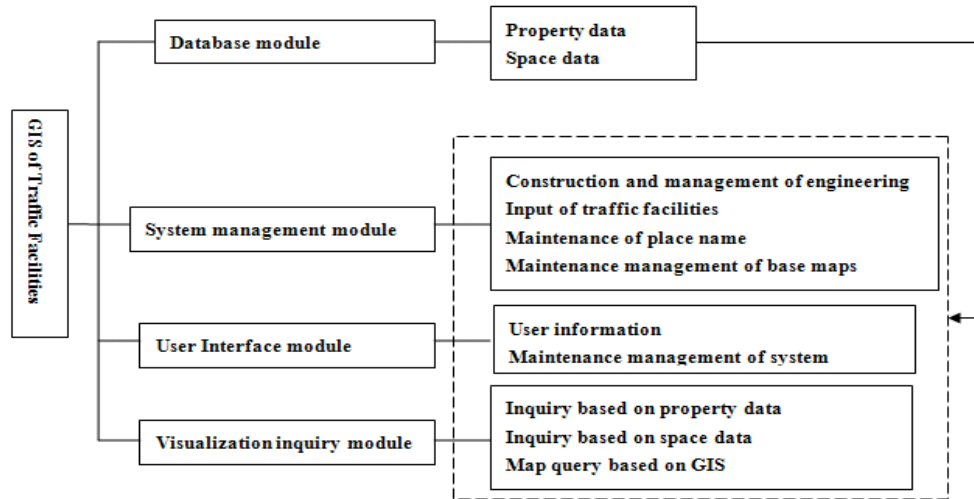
GIS of Traffic Facilities

Database module

Property data
Space data

System management module

Construction and management of engineering
Input of traffic facilities
Maintenance of place name
Maintenance management of base maps

User Interface module

User information
Maintenance management of system

Visualization inquiry module

Inquiry based on property data
Inquiry based on space data
Map query based on GIS